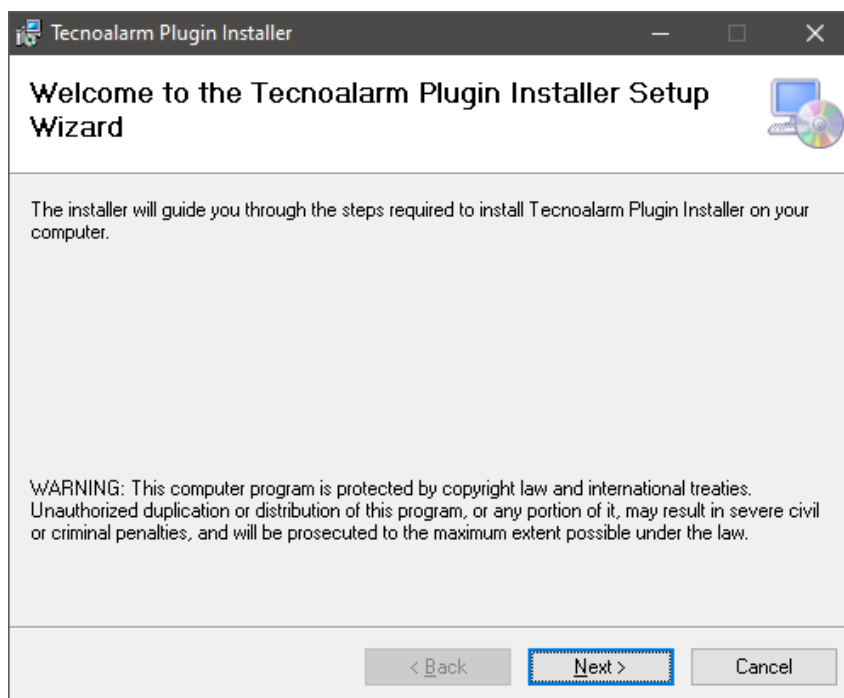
Tecnoalarm Plugin Installer

Welcome to the Tecnoalarm Plugin Installer Setup Wizard

The installer will guide you through the steps required to install Tecnoalarm Plugin Installer on your computer.

WARNING: This computer program is protected by copyright law and international treaties. Unauthorized duplication or distribution of this program, or any portion of it, may result in severe civil or criminal penalties, and will be prosecuted to the maximum extent possible under the law.

< Back
Next >
Cancel